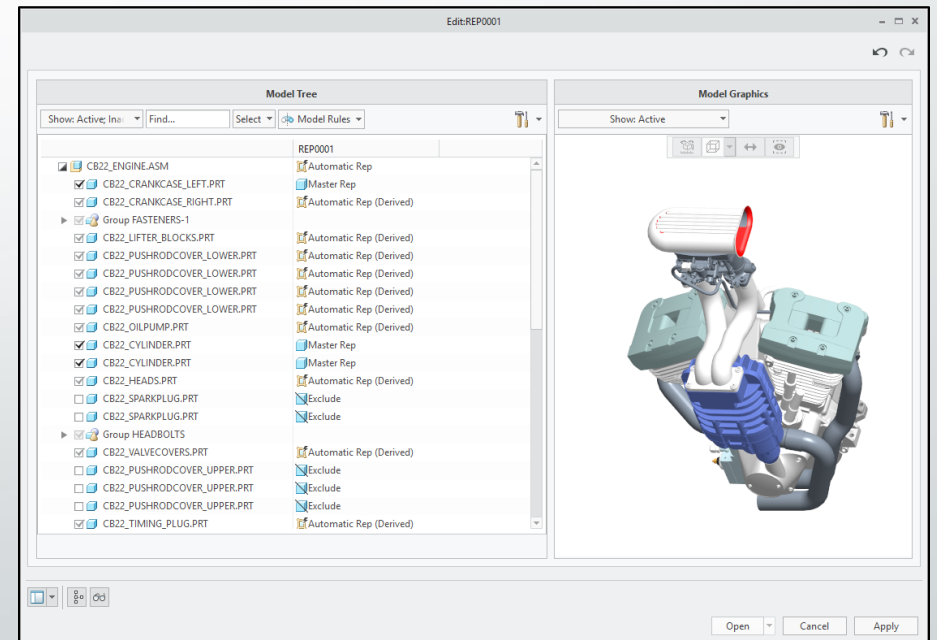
Edit:REP0001

Model Tree

Show: Active; Ina | Find... | Select | Model Rules

| | REP0001 |
|---|---|
| CB22_ENGINE.ASM | Automatic Rep |
| CB22_CRANKCASE_LEFT.PRT | Master Rep |
| CB22_CRANKCASE_RIGHT.PRT | Automatic Rep (Derived) |
| Group FASTENERS-1 | |
| CB22_LIFTER_BLOCKS.PRT | Automatic Rep (Derived) |
| CB22_PUSHRODCOVER_LOWER.PRT | Automatic Rep (Derived) |
| CB22_PUSHRODCOVER_LOWER.PRT | Automatic Rep (Derived) |
| CB22_PUSHRODCOVER_LOWER.PRT | Automatic Rep (Derived) |
| CB22_PUSHRODCOVER_LOWER.PRT | Automatic Rep (Derived) |
| CB22_OILPUMP.PRT | Automatic Rep (Derived) |
| CB22_CYLINDER.PRT | Master Rep |
| CB22_CYLINDER.PRT | Master Rep |
| CB22_HEADS.PRT | Automatic Rep (Derived) |
| CB22_SPARKPLUG.PRT | Exclude |
| CB22_SPARKPLUG.PRT | Exclude |
| Group HEADBOLTS | |
| CB22_VALVECOVERS.PRT | Automatic Rep (Derived) |
| CB22_PUSHRODCOVER_UPPER.PRT | Exclude |
| CB22_PUSHRODCOVER_UPPER.PRT | Exclude |
| CB22_PUSHRODCOVER_UPPER.PRT | Exclude |
| CB22_TIMING_PLUG.PRT | Automatic Rep (Derived) |

Model Graphics

Show: Active

Open | Cancel | Apply